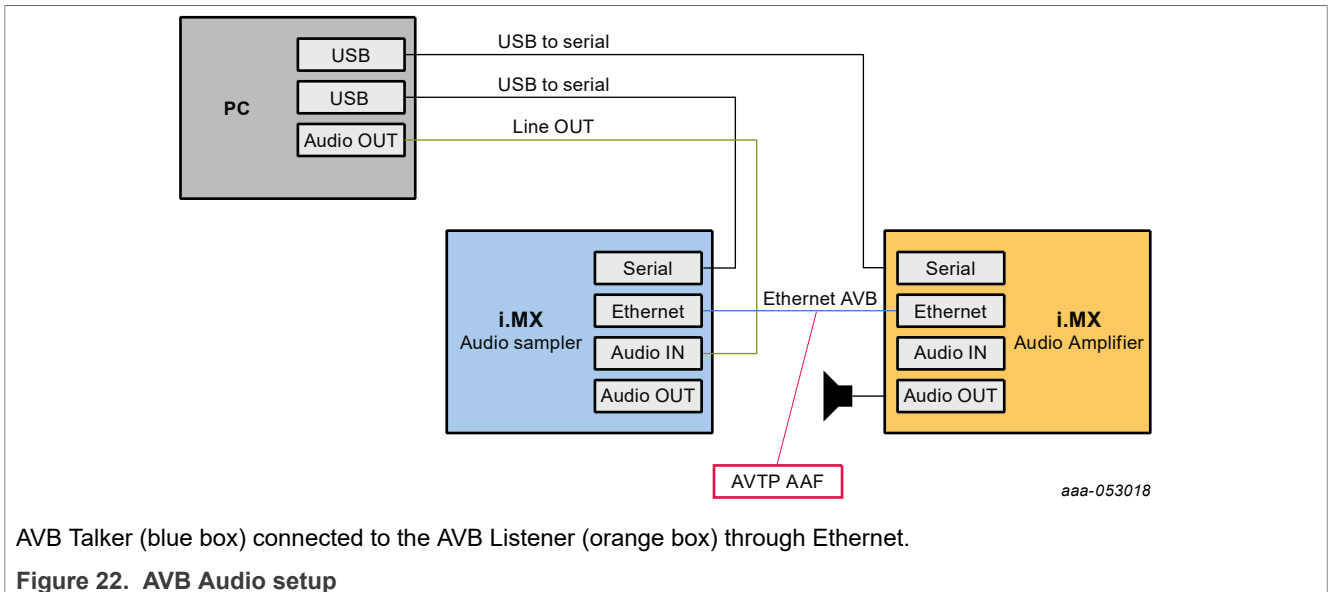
PC
USB
USB
Audio OUT
USB to serial
USB to serial
Line OUT
i.MX
Audio sampler
Serial
Ethernet
Audio IN
Audio OUT
Ethernet AVB
i.MX
Audio Amplifier
Serial
Ethernet
Audio IN
Audio OUT
AVTP AAF
aaa-053018

AVB Talker (blue box) connected to the AVB Listener (orange box) through Ethernet.

Figure 22. AVB Audio setup